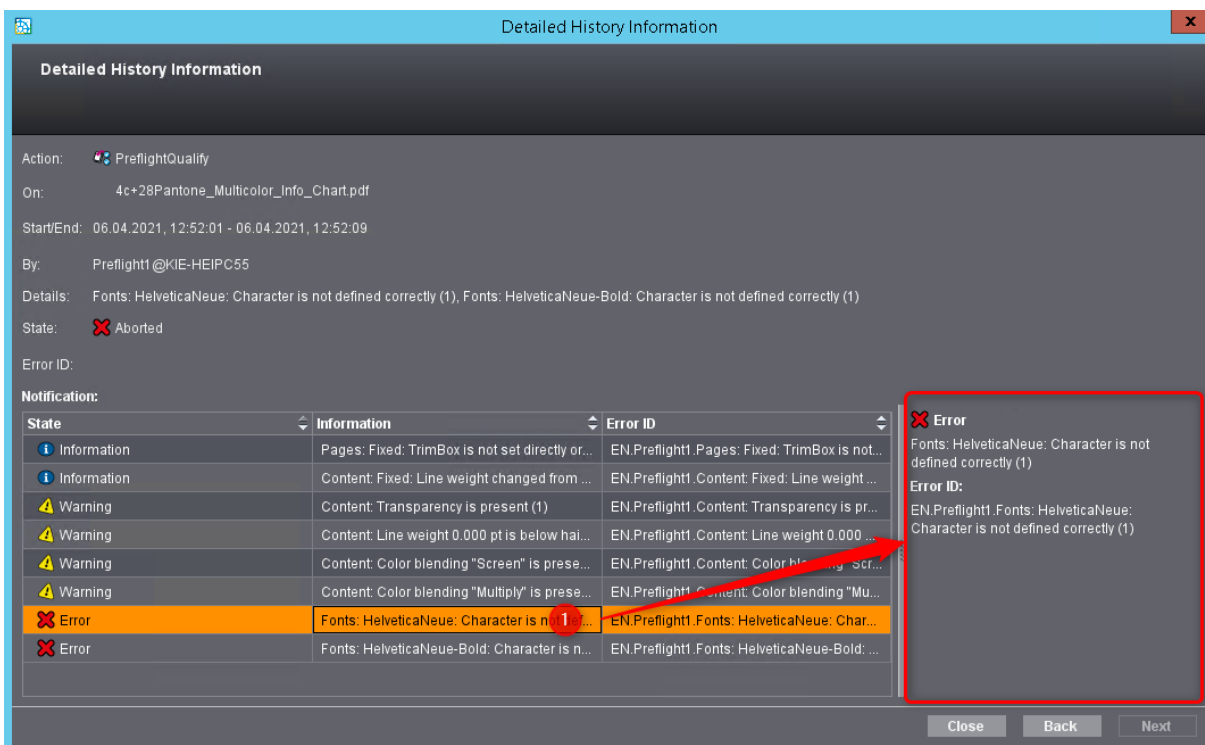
Detailed History Information

Detailed History Information

Action: PreflightQualify

On: 4c+28Pantone_Multicolor_Info_Chart.pdf

Start/End: 06.04.2021, 12:52:01 - 06.04.2021, 12:52:09

By: Preflight1@KIE-HEIPC55

Details: Fonts: HelveticaNeue: Character is not defined correctly (1), Fonts: HelveticaNeue-Bold: Character is not defined correctly (1)

State: Aborted

Error ID:

Notification:

| State | Information | Error ID |
|---|---|---|
| Information | Pages: Fixed: TrimBox is not set directly or... | EN.Preflight1.Pages: Fixed: TrimBox is not... |
| Information | Content: Fixed: Line weight changed from ... | EN.Preflight1.Content: Fixed: Line weight ... |
| Warning | Content: Transparency is present (1) | EN.Preflight1.Content: Transparency is pr... |
| Warning | Content: Line weight 0.000 pt is below hai... | EN.Preflight1.Content: Line weight 0.000 ... |
| Warning | Content: Color blending "Screen" is prese... | EN.Preflight1.Content: Color bl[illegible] "Scr... |
| Warning | Content: Color blending "Multiply" is prese... | EN.Preflight1.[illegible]: Color blending "Mu... |
| Error | Fonts: HelveticaNeue: Character is no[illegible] | EN.Preflight1.Fonts: HelveticaNeue: Char... |
| Error | Fonts: HelveticaNeue-Bold: Character is n... | EN.Preflight1.Fonts: HelveticaNeue-Bold: ... |

1

Error
Fonts: HelveticaNeue: Character is not defined correctly (1)
Error ID:
EN.Preflight1.Fonts: HelveticaNeue: Character is not defined correctly (1)

Close Back Next